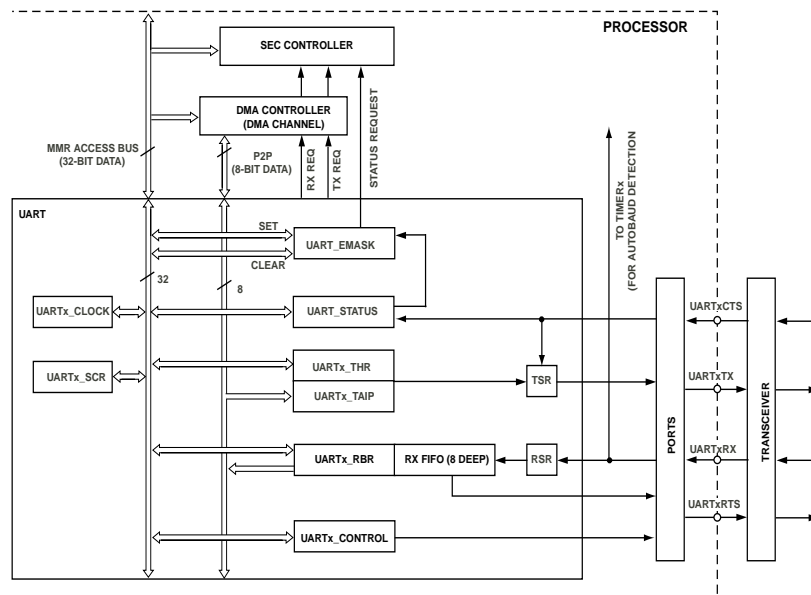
PROCESSOR

SEC CONTROLLER

DMA CONTROLLER
(DMA CHANNEL)

MMR ACCESS BUS
(32-BIT DATA)

P2P
(8-BIT DATA)

RX REQ

TX REQ

STATUS REQUEST

TO TIMERx
(FOR AUTOBAUD DETECTION

UART

SET

UART_EMASK

CLEAR

32

8

UARTx_CLOCK

UART_STATUS

UARTx_SCR

UARTx_THR

UARTx_TAIP

TSR

UARTx_RBR

RX FIFO (8 DEEP)

RSR

UARTx_CONTROL

PORTS

TRANSCEIVER

UARTxCTS

UARTxTX

UARTxRX

UARTxRTS